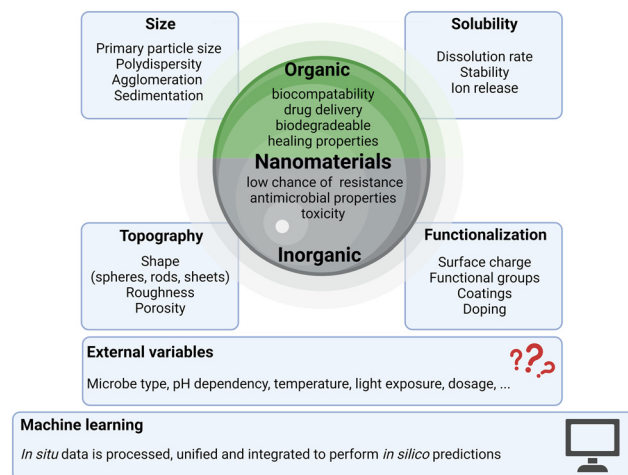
Size

Primary particle size
Polydispersity
Agglomeration
Sedimentation

Solubility

Dissolution rate
Stability
Ion release

Organic

biocompatability
drug delivery
biodegradeable
healing properties

Nanomaterials

low chance of resistance
antimicrobial properties
toxicity

Inorganic

Topography

Shape
(spheres, rods, sheets)
Roughness
Porosity

Functionalization

Surface charge
Functional groups
Coatings
Doping

External variables

Microbe type, pH dependency, temperature, light exposure, dosage, ...

Machine learning

*In situ* data is processed, unified and integrated to perform *in silico* predictions